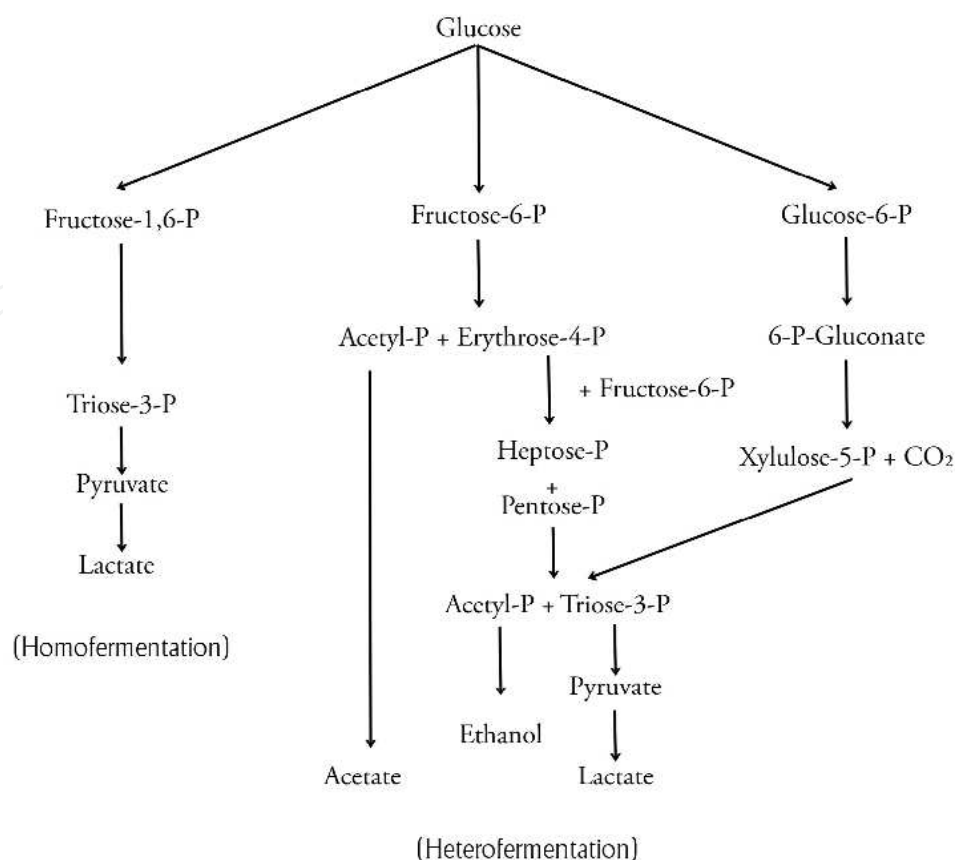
Glucose

Fructose-1,6-P

Triose-3-P

Pyruvate

Lactate

(Homofermentation)

Fructose-6-P

Acetyl-P + Erythrose-4-P

+ Fructose-6-P

Heptose-P
+
Pentose-P

Acetyl-P + Triose-3-P

Ethanol

Pyruvate

Lactate

Acetate

Glucose-6-P

6-P-Gluconate

Xylulose-5-P + $CO_2$

(Heterofermentation)